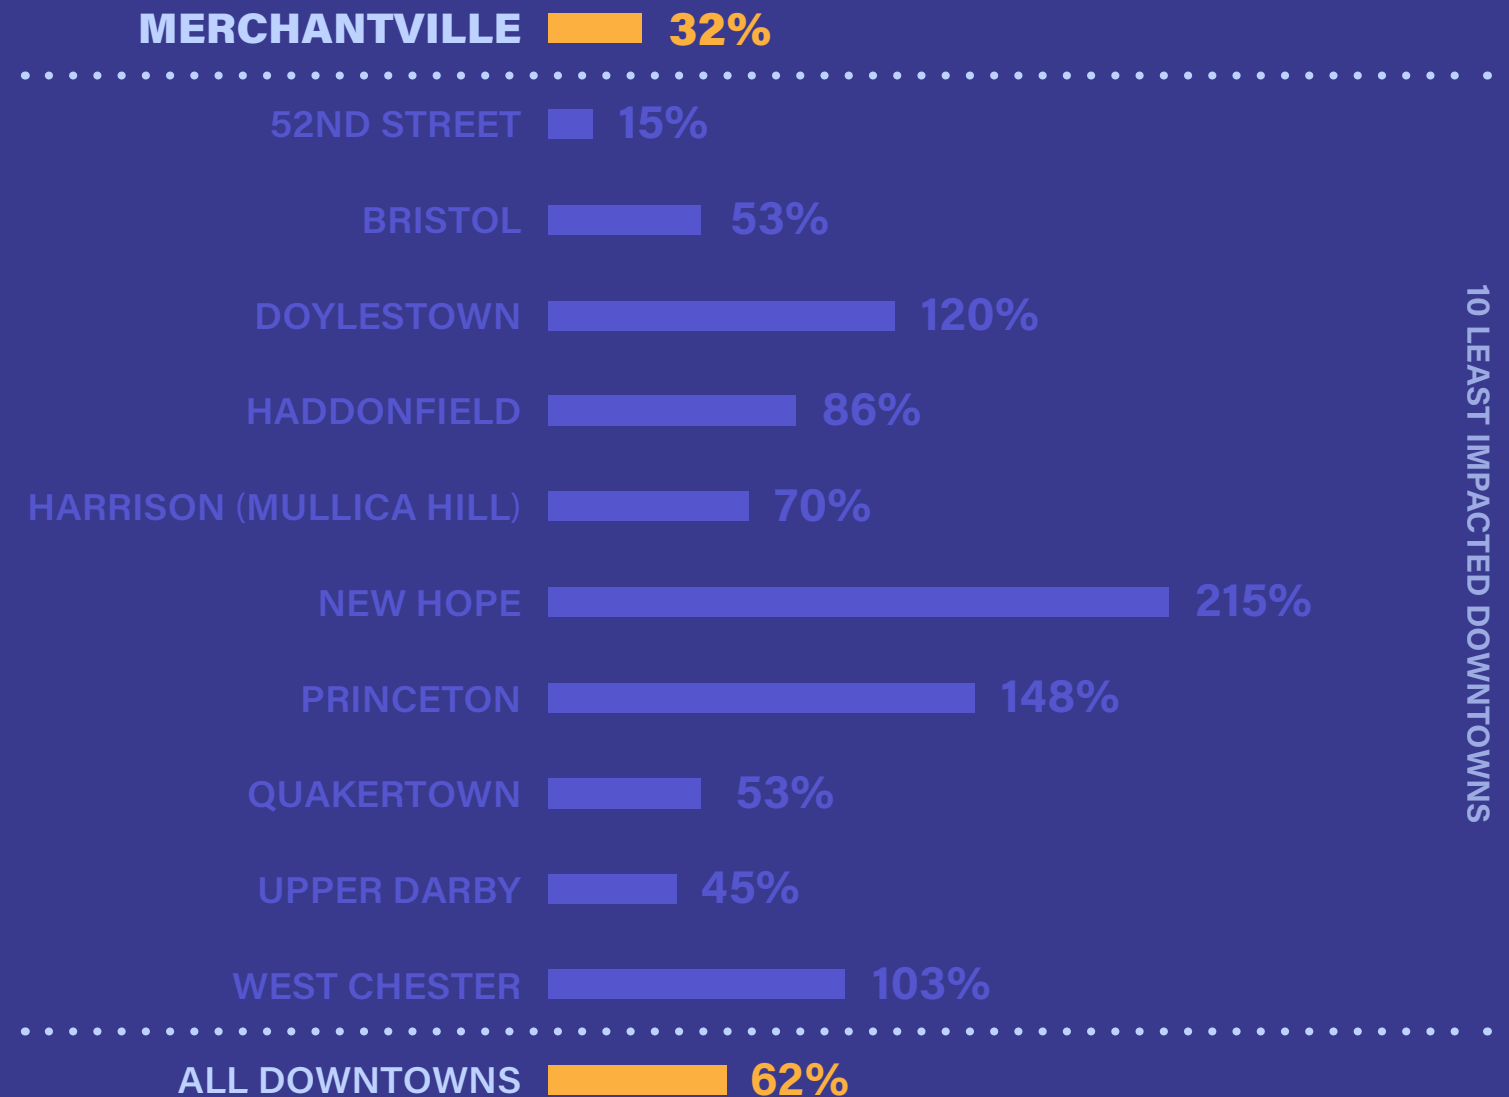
MERCHANTVILLE 32%

52ND STREET 15%

BRISTOL 53%

DOYLESTOWN 120%

HADDONFIELD 86%

HARRISON (MULLICA HILL) 70%

NEW HOPE 215%

PRINCETON 148%

QUAKERTOWN 53%

UPPER DARBY 45%

WEST CHESTER 103%

10 LEAST IMPACTED DOWNTOWNS

ALL DOWNTOWNS 62%